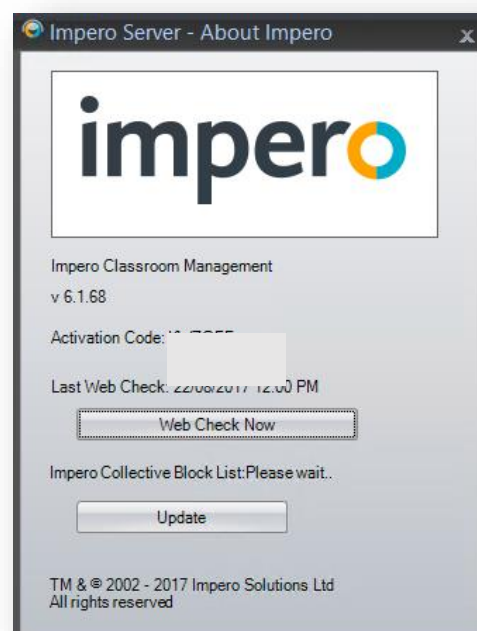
Impero Server - About Impero

x

impero

Impero Classroom Management

v 6.1.68

Activation Code: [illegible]

Last Web Check: 22/08/2017 12:00 PM

Web Check Now

Impero Collective Block List:Please wait..

Update

TM & © 2002 - 2017 Impero Solutions Ltd
All rights reserved